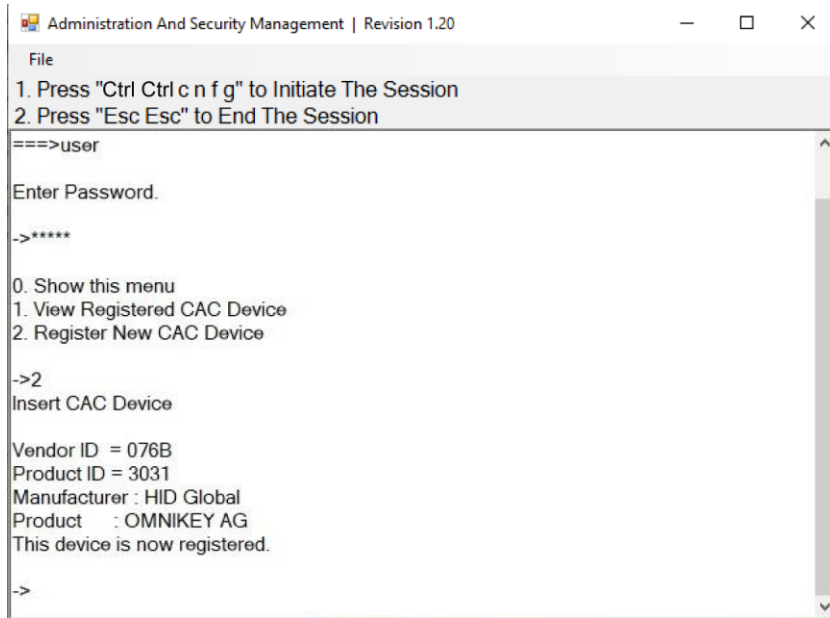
Administration And Security Management | Revision 1.20

File

1. Press "Ctrl Ctrl c n f g" to Initiate The Session
2. Press "Esc Esc" to End The Session

===>user

Enter Password.

->*****

0. Show this menu
1. View Registered CAC Device
2. Register New CAC Device

->2
Insert CAC Device

Vendor ID = 076B
Product ID = 3031
Manufacturer : HID Global
Product : OMNIKEY AG
This device is now registered.

->